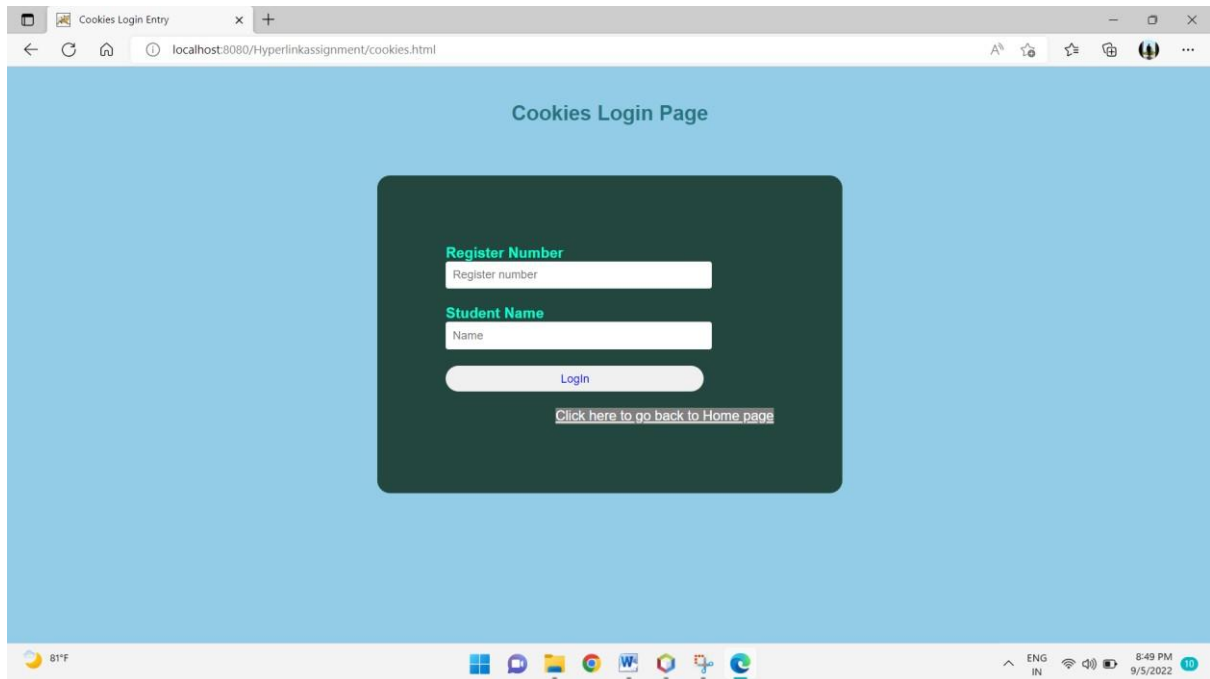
Cookies Login Entry

localhost:8080/Hyperlinkassignment/cookies.html

Cookies Login Page

Register Number

Register number

Student Name

Name

LogIn

Click here to go back to Home page

81°F

ENG
IN

8:49 PM
9/5/2022

10